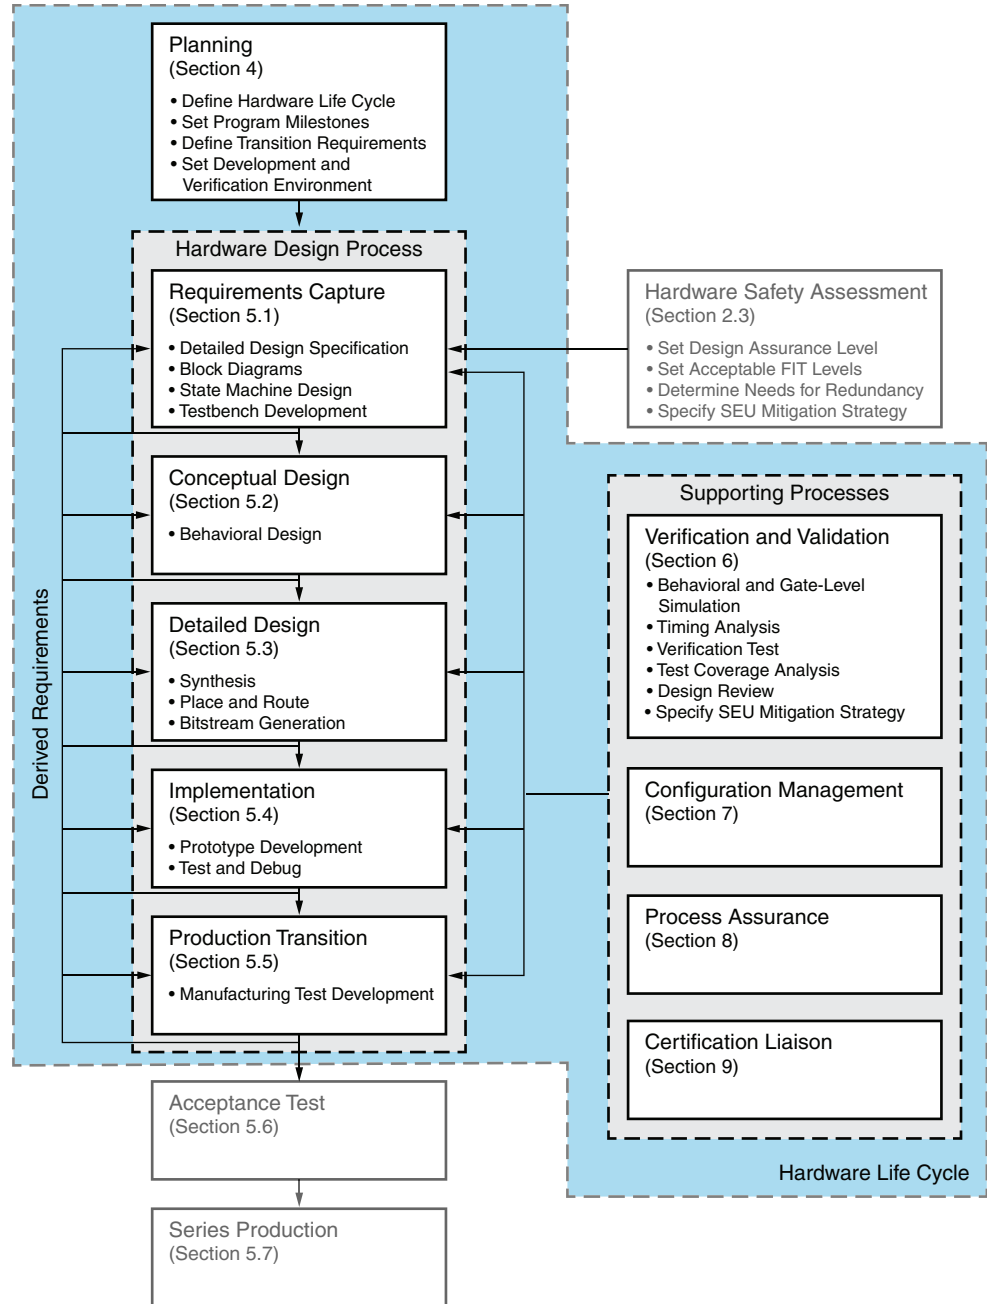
Planning
(Section 4)
• Define Hardware Life Cycle
• Set Program Milestones
• Define Transition Requirements
• Set Development and Verification Environment

Hardware Design Process

Requirements Capture
(Section 5.1)
• Detailed Design Specification
• Block Diagrams
• State Machine Design
• Testbench Development

Conceptual Design
(Section 5.2)
• Behavioral Design

Detailed Design
(Section 5.3)
• Synthesis
• Place and Route
• Bitstream Generation

Implementation
(Section 5.4)
• Prototype Development
• Test and Debug

Production Transition
(Section 5.5)
• Manufacturing Test Development

Derived Requirements

Hardware Safety Assessment
(Section 2.3)
• Set Design Assurance Level
• Set Acceptable FIT Levels
• Determine Needs for Redundancy
• Specify SEU Mitigation Strategy

Supporting Processes

Verification and Validation
(Section 6)
• Behavioral and Gate-Level Simulation
• Timing Analysis
• Verification Test
• Test Coverage Analysis
• Design Review
• Specify SEU Mitigation Strategy

Configuration Management
(Section 7)

Process Assurance
(Section 8)

Certification Liaison
(Section 9)

Hardware Life Cycle

Acceptance Test
(Section 5.6)

Series Production
(Section 5.7)